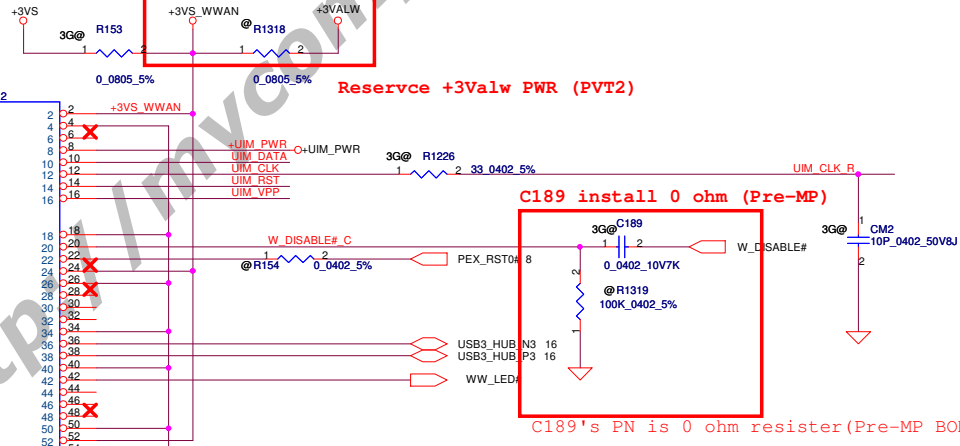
+3VS
3G@
R153
1
2
0_0805_5%
+3VS_WWAN
@
R1318
1
2
0_0805_5%
+3VALW
Reservce +3Valw PWR (PVT2)
2
2
4
6
8
10
12
14
16
1
3
5
7
9
11
13
15
+3VS_WWAN
+UIM_PWR
UIM_DATA
UIM_CLK
UIM_RST
UIM_VPP
+UIM_PWR
3G@
R1226
1
2
33_0402_5%
UIM_CLK_R
C189 install 0 ohm (Pre-MP)
18
20
22
24
26
28
30
32
34
36
38
40
42
44
46
48
50
52
17
19
21
23
25
27
29
31
33
35
37
39
41
43
45
47
49
51
W_DISABLE#_C
@R154
0_0402_5%
PEX_RST0#
8
3G@
C189
1
2
0_0402_10V7K
W_DISABLE#
2
1
@R1319
100K_0402_5%
3G@
CM2
10P_0402_50V8J
1
2
USB3_HUB_N3
USB3_HUB_P3
16
16
WW_LED#
C189's PN is 0 ohm resister(Pre-MP BO